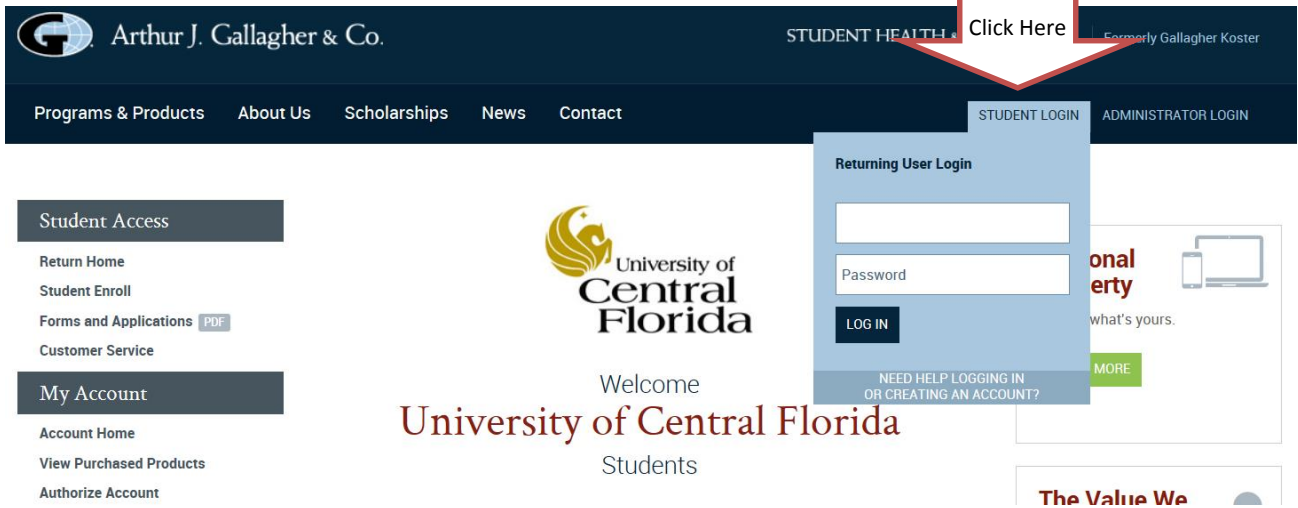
Arthur J. Gallagher & Co.

STUDENT HEALTH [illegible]

Click Here

Formerly Gallagher Koster

Programs & Products About Us Scholarships News Contact

STUDENT LOGIN ADMINISTRATOR LOGIN

Returning User Login

Password

LOG IN

NEED HELP LOGGING IN OR CREATING AN ACCOUNT?

Student Access

Return Home
Student Enroll
Forms and Applications PDF
Customer Service

My Account

Account Home
View Purchased Products
Authorize Account

University of Central Florida

Welcome
University of Central Florida
Students

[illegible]onal
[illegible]erty
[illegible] what's yours.

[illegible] MORE

The Value We